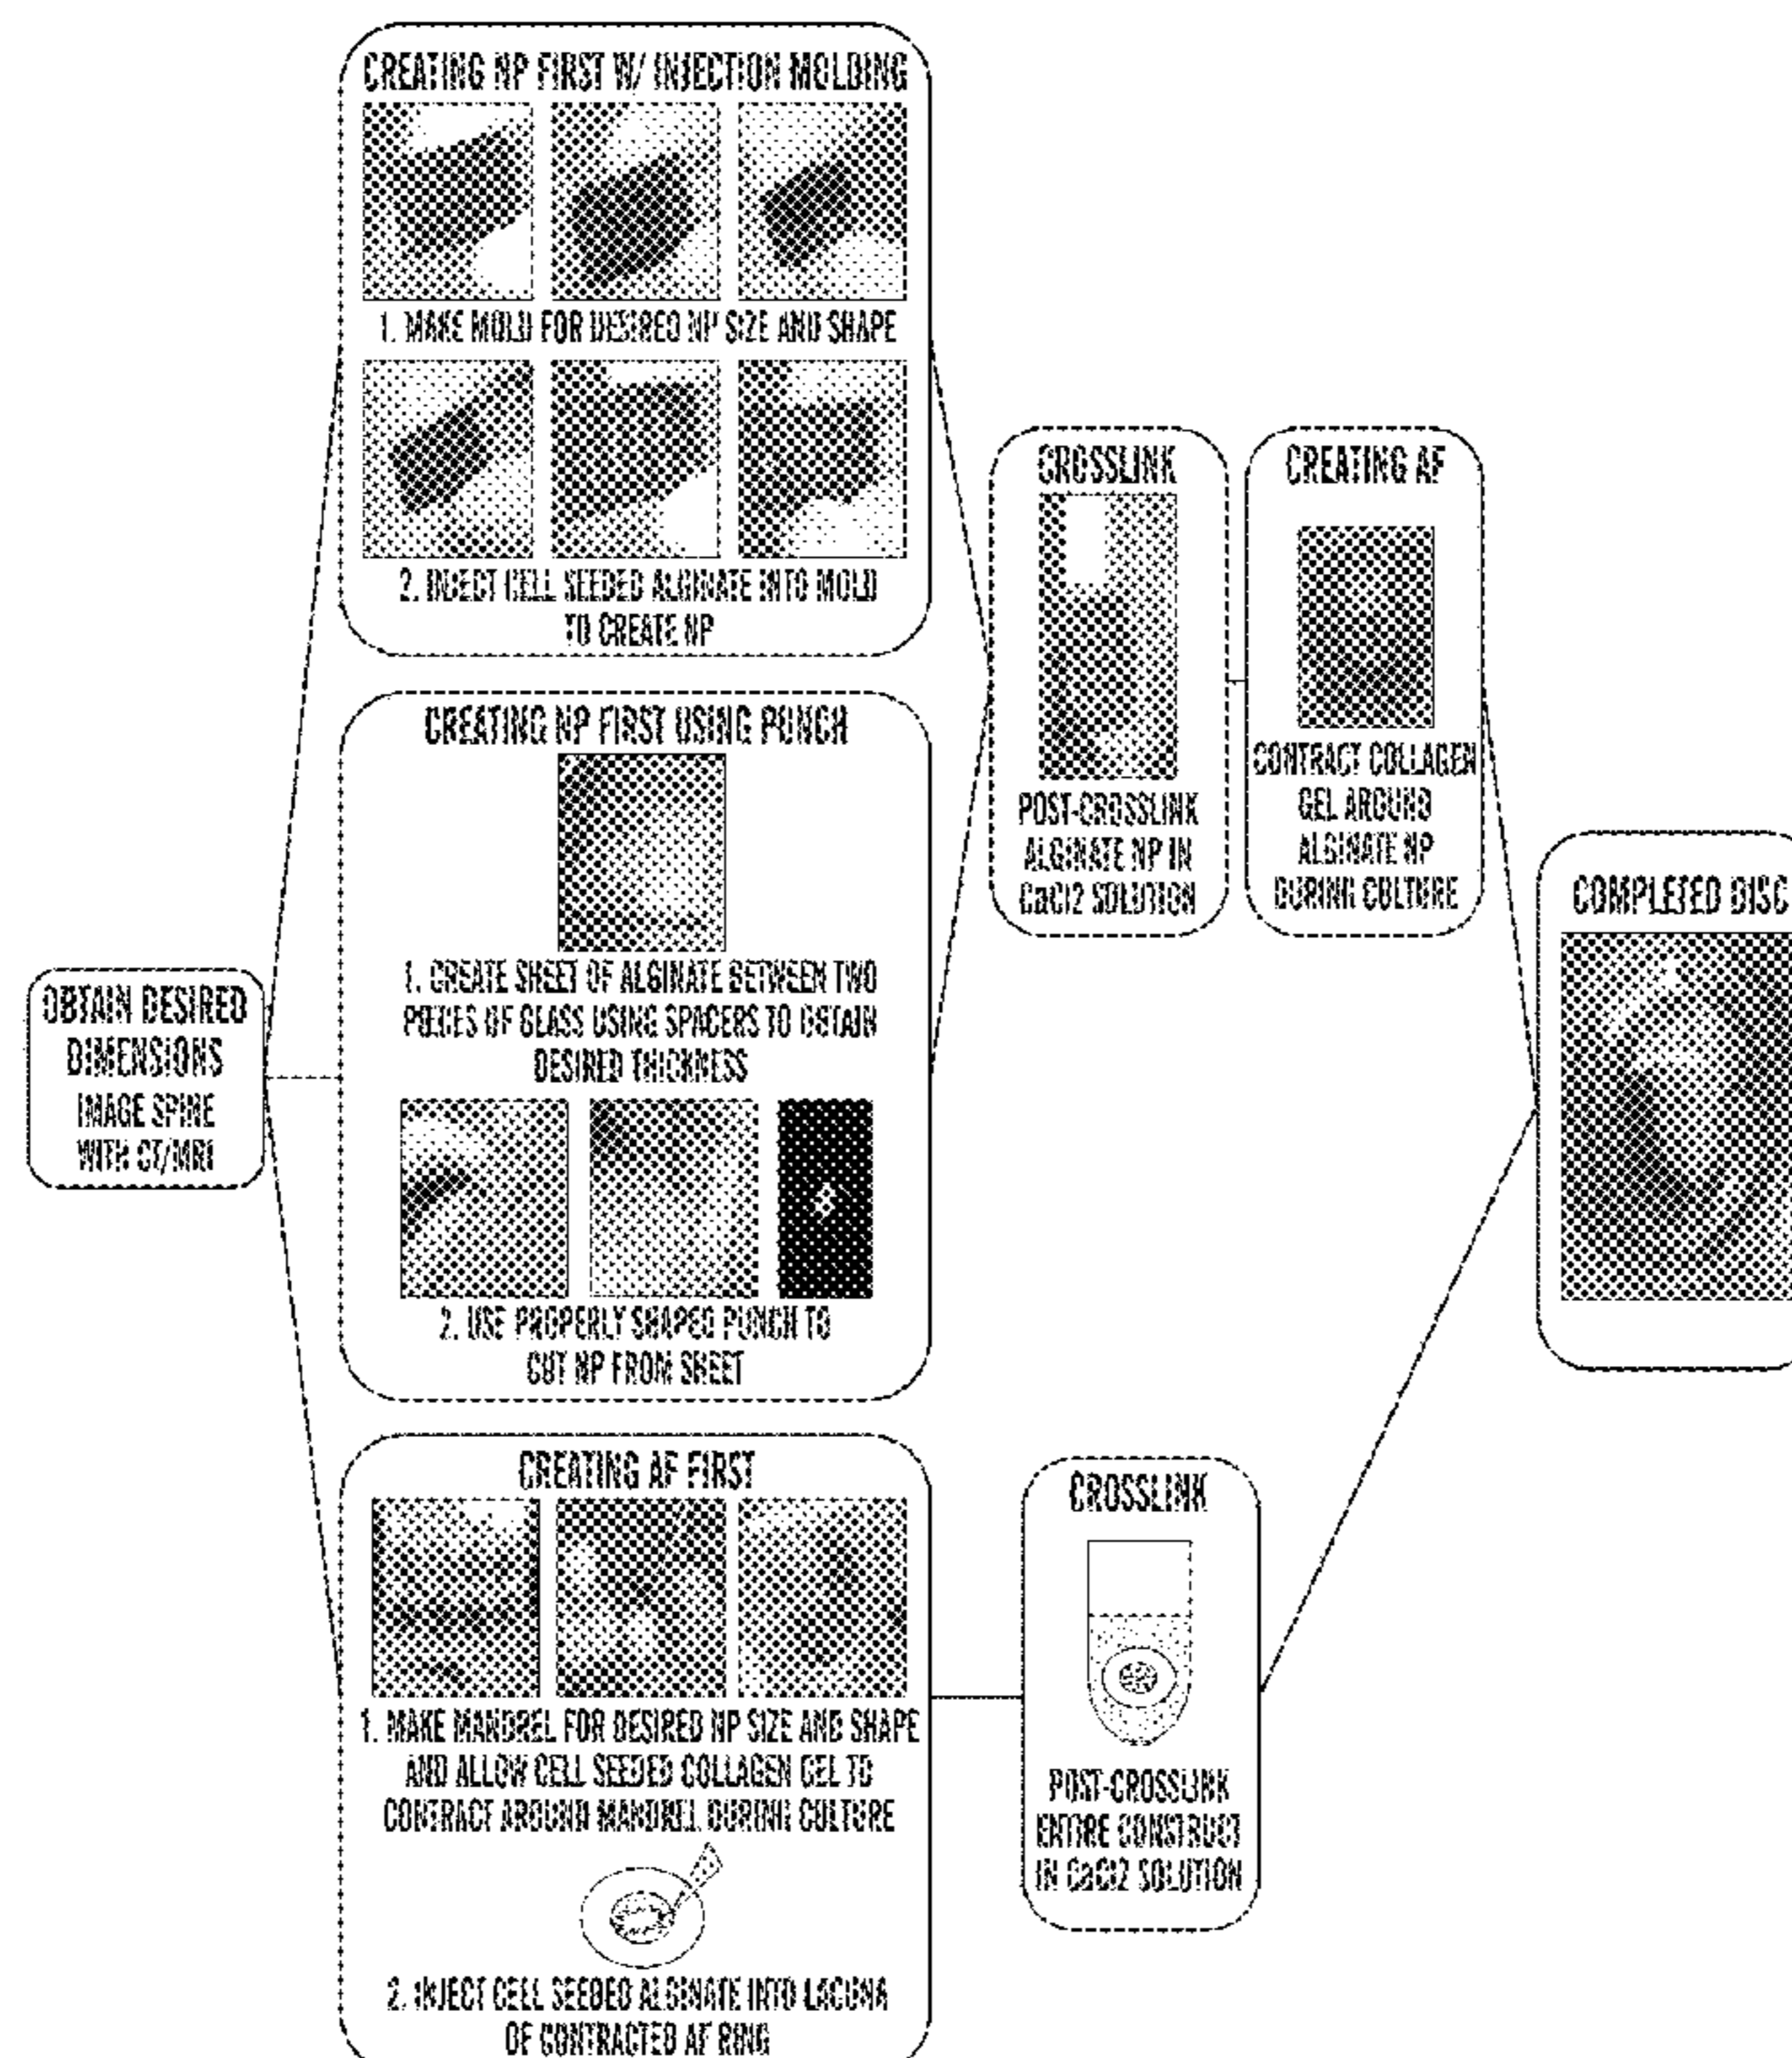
OBTAIN DESIRED DIMENSIONS
IMAGE SPINE WITH CT/MRI

CREATING NP FIRST W/ INJECTION MOLDING

1. MAKE MOLD FOR DESIRED NP SIZE AND SHAPE

2. INJECT CELL SEEDED ALGINATE INTO MOLD TO CREATE NP

CREATING NP FIRST USING PUNCH

1. CREATE SHEET OF ALGINATE BETWEEN TWO PIECES OF GLASS USING SPACERS TO OBTAIN DESIRED THICKNESS

2. USE PROPERLY SHAPED PUNCH TO CUT NP FROM SHEET

CREATING AF FIRST

1. MAKE MANDREL FOR DESIRED NP SIZE AND SHAPE AND ALLOW CELL SEEDED COLLAGEN GEL TO CONTRACT AROUND MANDREL DURING CULTURE

2. INJECT CELL SEEDED ALGINATE INTO LACUNA OF CONTRACTED AF RING

CROSSLINK
POST-CROSSLINK ALGINATE NP IN CaCl2 SOLUTION

CREATING AF
CONTRACT COLLAGEN GEL AROUND ALGINATE NP DURING CULTURE

CROSSLINK
POST-CROSSLINK ENTIRE CONSTRUCT IN CaCl2 SOLUTION

COMPLETED DISC